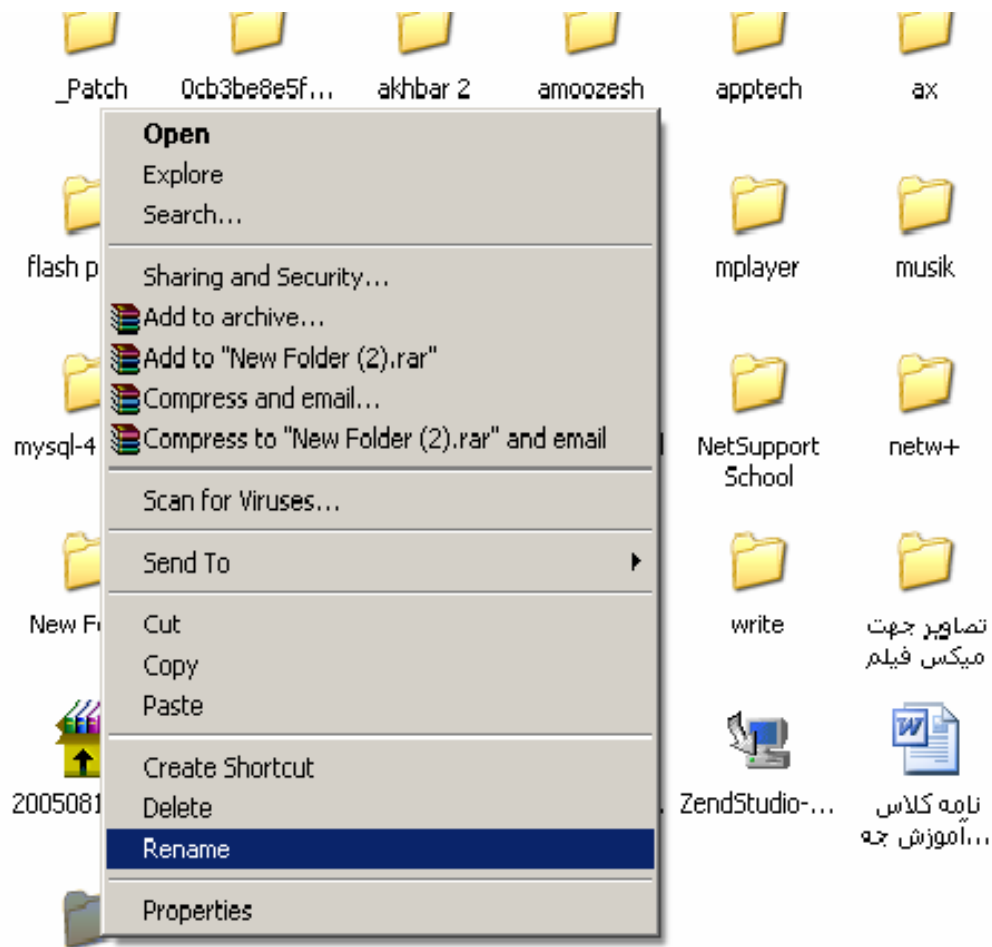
_Patch 0cb3be8e5f... akhbar 2 amoozesh apptech ax

Open
Explore
Search...

Sharing and Security...
Add to archive...
Add to "New Folder (2).rar"
Compress and email...
Compress to "New Folder (2).rar" and email

Scan for Viruses...

Send To

Cut
Copy
Paste

Create Shortcut
Delete
Rename

Properties

flash p
mplayer
musik
mysql-4
NetSupport School
netw+
New F
write
تصاویر جهت میکس فیلم
2005081
ZendStudio-...
نامه کلاس ...آموزش جه